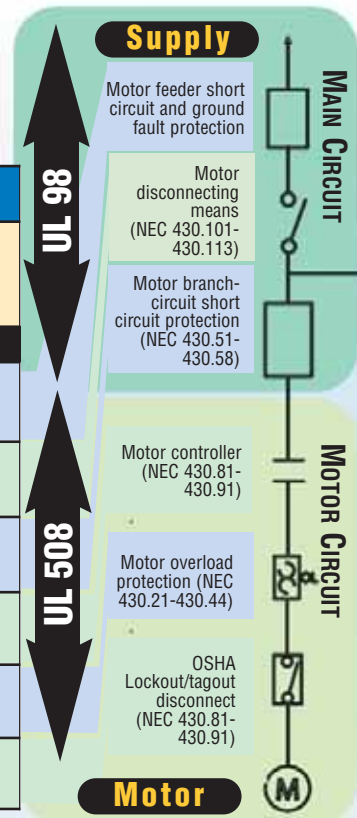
Supply

UL 98

Motor feeder short circuit and ground fault protection

Motor disconnecting means (NEC 430.101-430.113)

Motor branch-circuit short circuit protection (NEC 430.51-430.58)

MAIN CIRCUIT

UL 508

Motor controller (NEC 430.81-430.91)

Motor overload protection (NEC 430.21-430.44)

OSHA Lockout/tagout disconnect (NEC 430.81-430.91)

MOTOR CIRCUIT

M

Motor